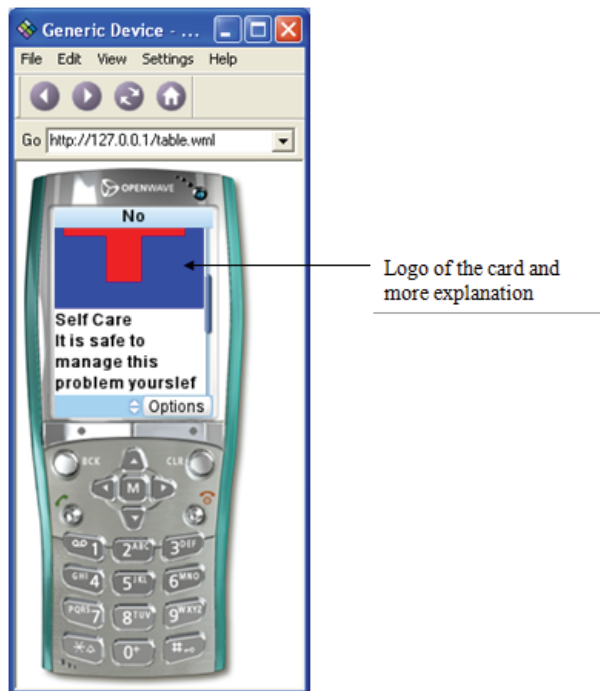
Generic Device - ...

File Edit View Settings Help

Go http://127.0.0.1/table.wml

OPENWAVE

No

Self Care
It is safe to manage this problem yourslef

Options

BCK CLR

M

1 2ABC 3DEF
GHI4 5JKL 6MNO
PQRS7 8TUV 9WXYZ
* 0+ #

Logo of the card and more explanation